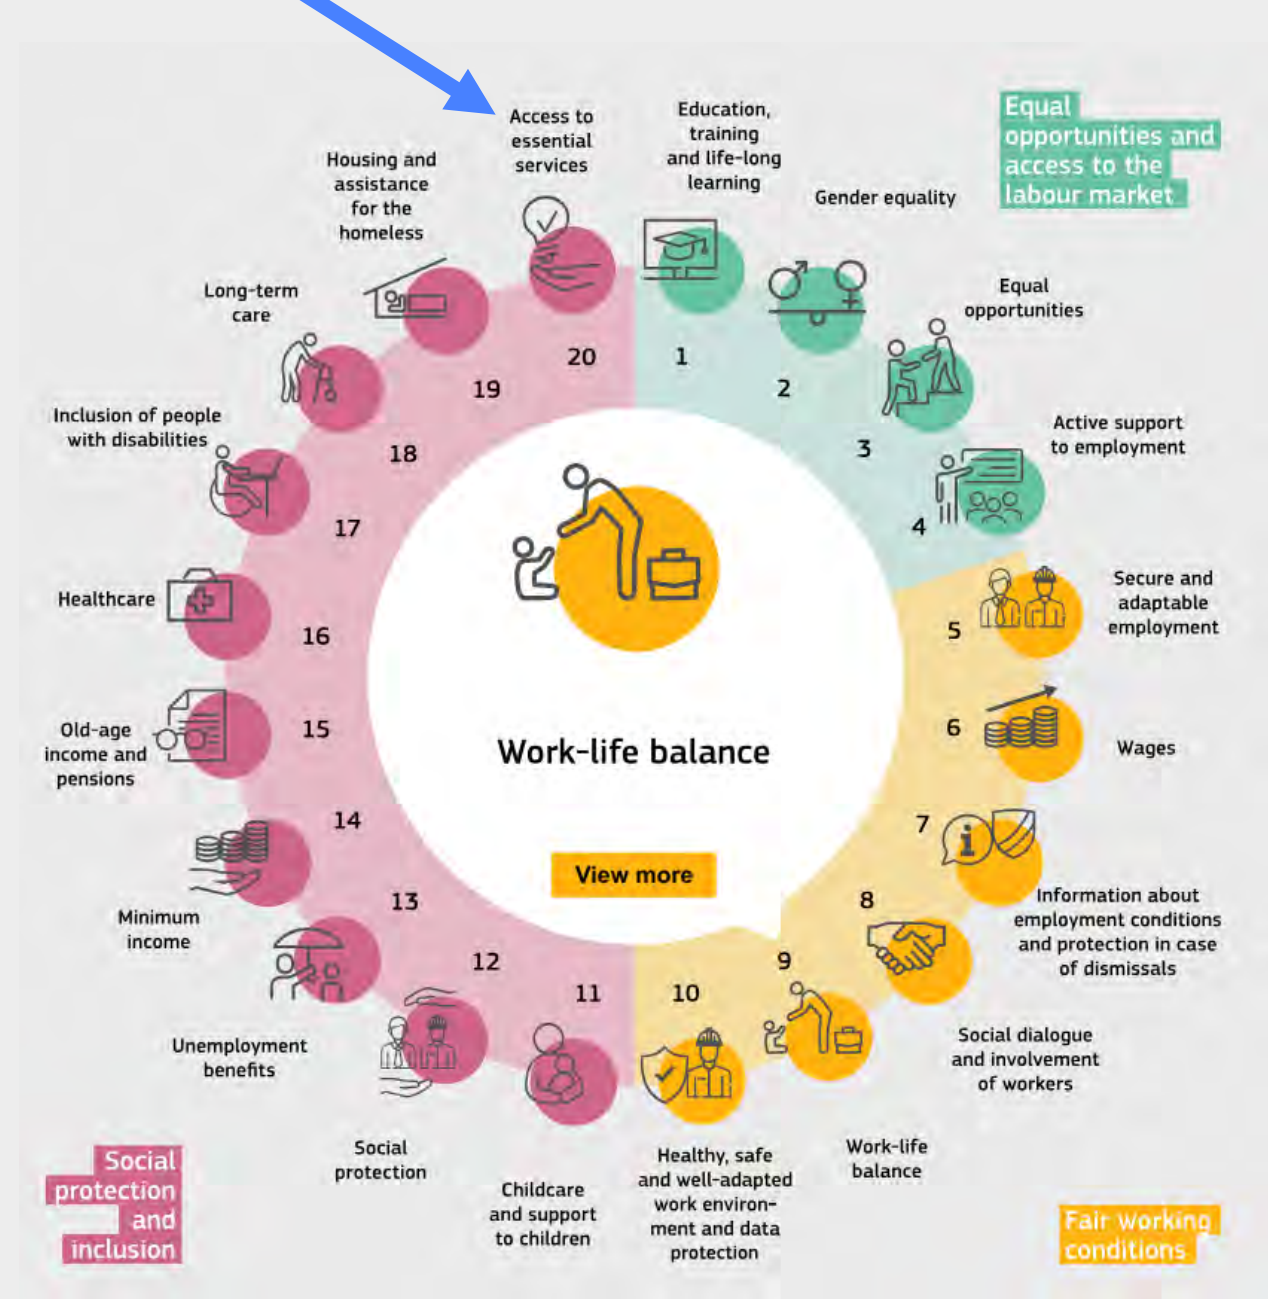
Equal opportunities and access to the labour market

Access to essential services

Education, training and life-long learning

Gender equality

Equal opportunities

Active support to employment

Housing and assistance for the homeless

Long-term care

Inclusion of people with disabilities

Healthcare

Old-age income and pensions

Minimum income

Unemployment benefits

Social protection

Childcare and support to children

Healthy, safe and well-adapted work environment and data protection

Work-life balance

Social dialogue and involvement of workers

Information about employment conditions and protection in case of dismissals

Wages

Secure and adaptable employment

20 1 2 3 4 5 6 7 8 9 10 11 12 13 14 15 16 17 18 19

Work-life balance

View more

Social protection and inclusion

Fair working conditions